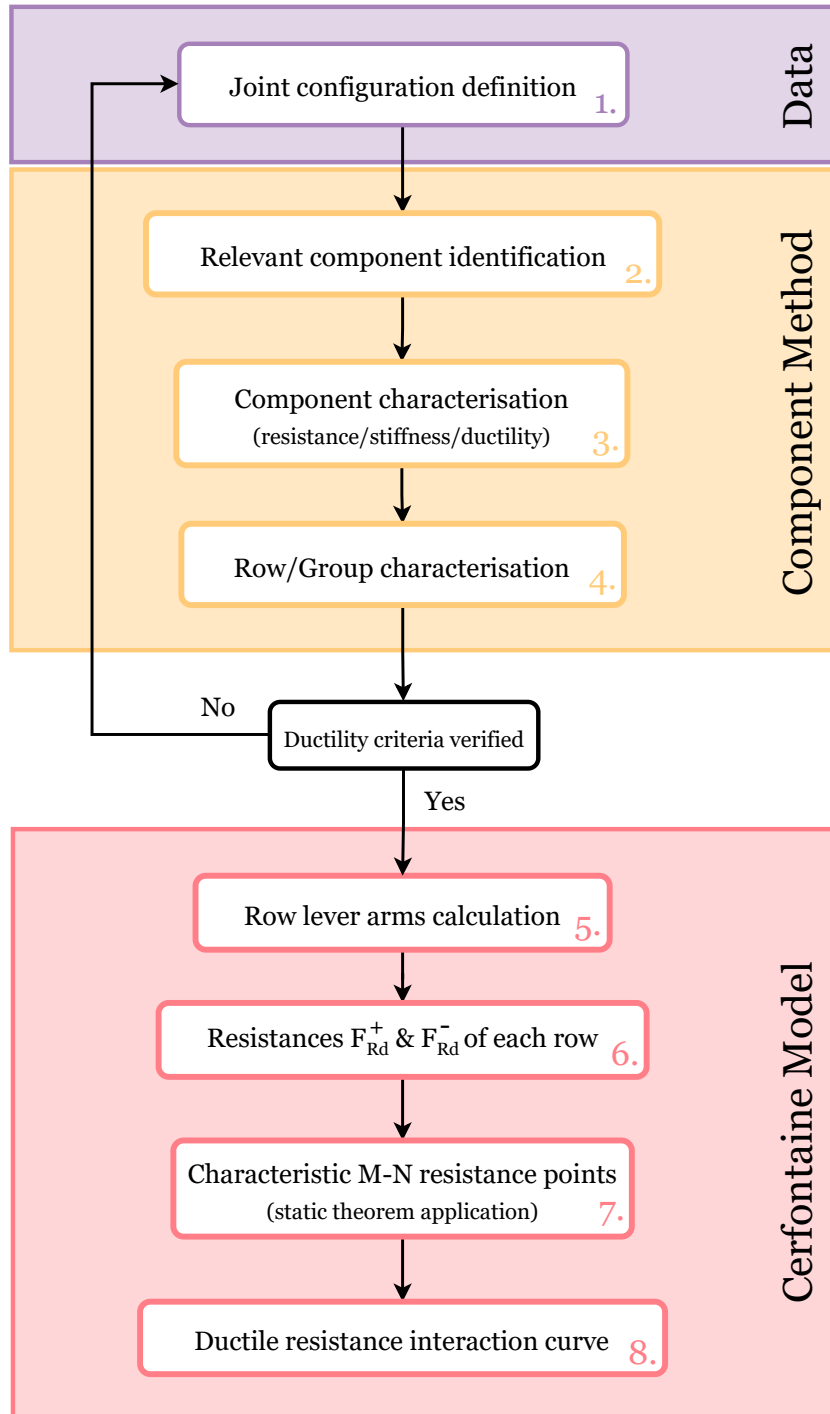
Data

Joint configuration definition 1.

Component Method

Relevant component identification 2.

Component characterisation (resistance/stiffness/ductility) 3.

Row/Group characterisation 4.

No

Ductility criteria verified

Yes

Cerfontaine Model

Row lever arms calculation 5.

Resistances $F_{Rd}^{+}$ & $F_{Rd}^{-}$ of each row 6.

Characteristic M-N resistance points (static theorem application) 7.

Ductile resistance interaction curve 8.